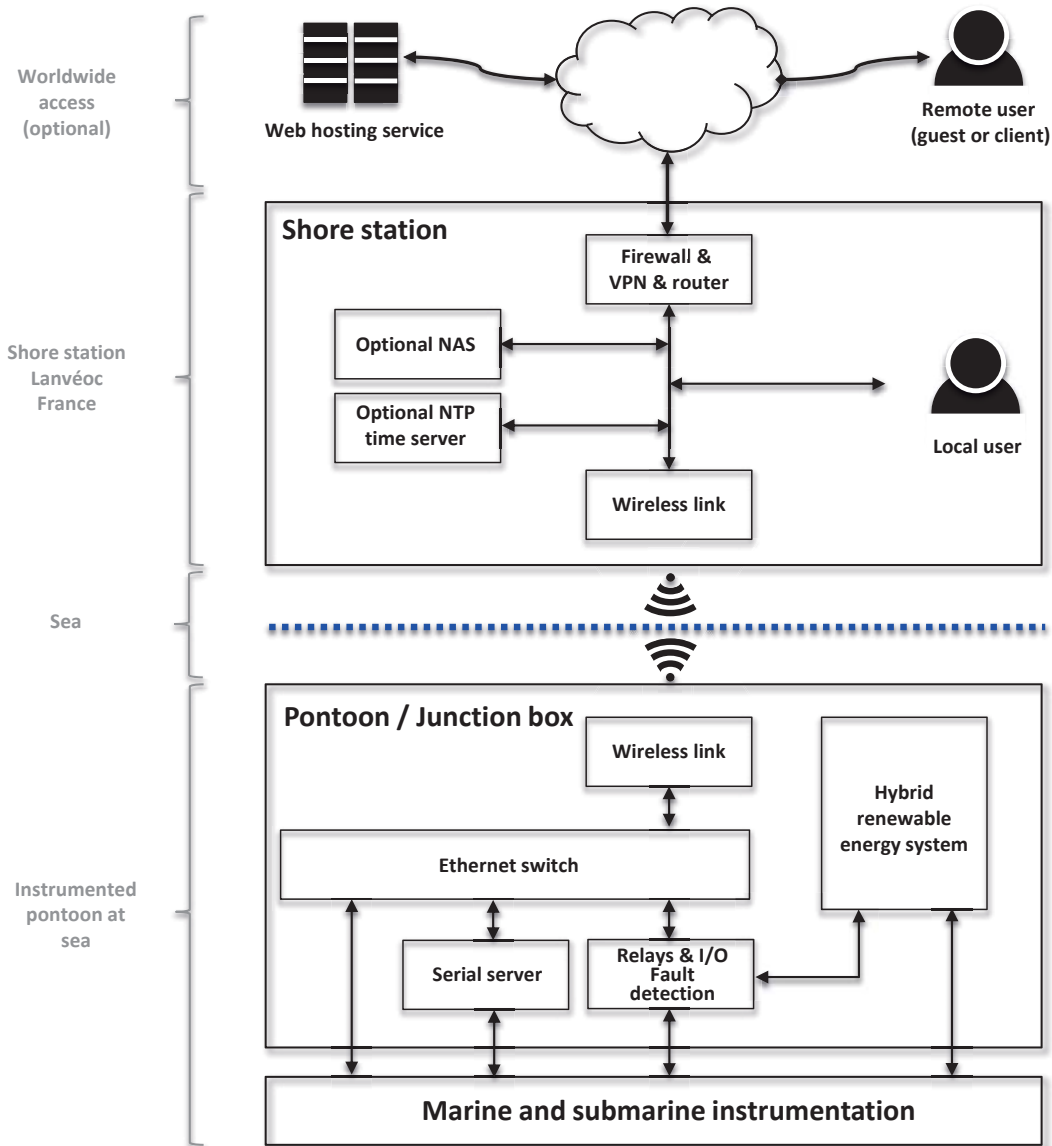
Worldwide access (optional)

Web hosting service

Remote user (guest or client)

Shore station Lanvéoc France

Shore station

Firewall & VPN & router

Optional NAS

Optional NTP time server

Local user

Wireless link

Sea

Instrumented pontoon at sea

Pontoon / Junction box

Wireless link

Hybrid renewable energy system

Ethernet switch

Serial server

Relays & I/O Fault detection

Marine and submarine instrumentation